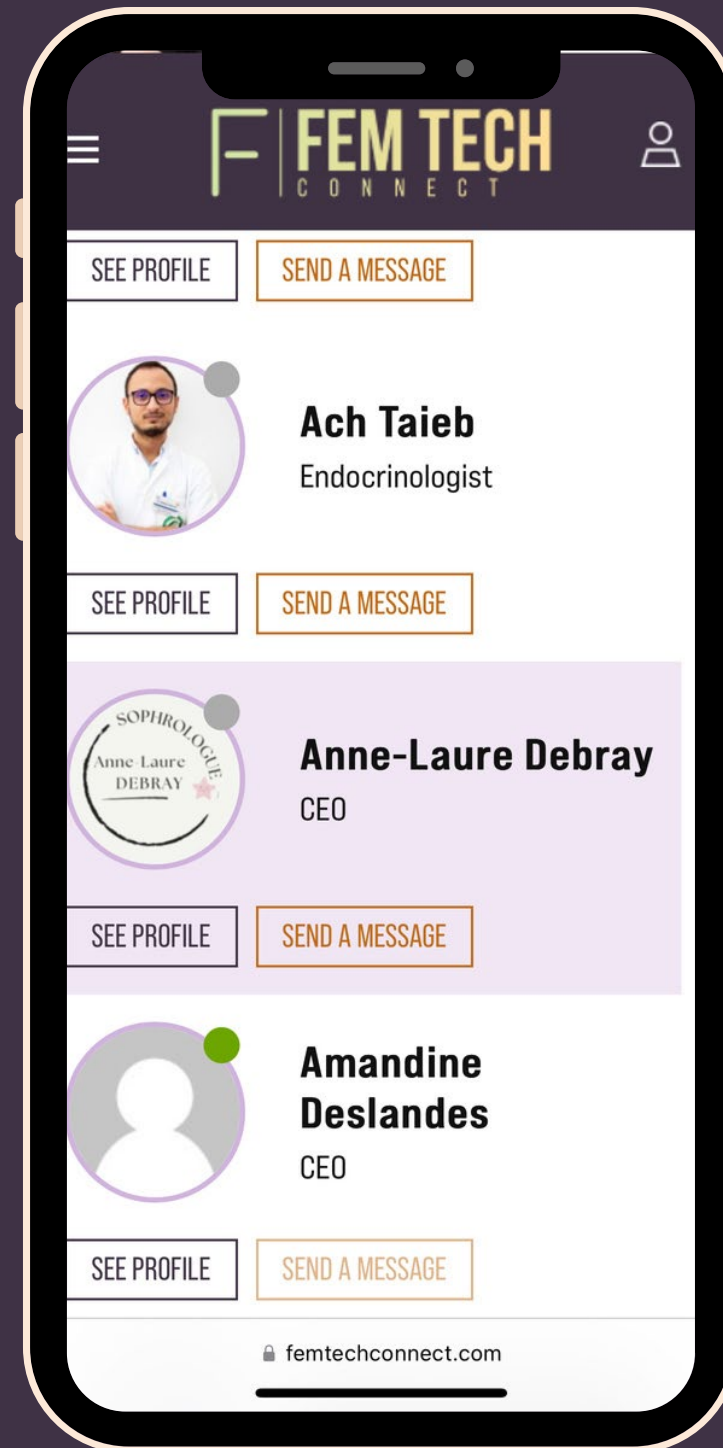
F FEM TECH
CONNECT

SEE PROFILE SEND A MESSAGE

Ach Taieb
Endocrinologist

SEE PROFILE SEND A MESSAGE

SOPHROLOGUE
Anne-Laure
DEBRAY

Anne-Laure Debray
CEO

SEE PROFILE SEND A MESSAGE

Amandine Deslandes
CEO

SEE PROFILE SEND A MESSAGE

femtechconnect.com